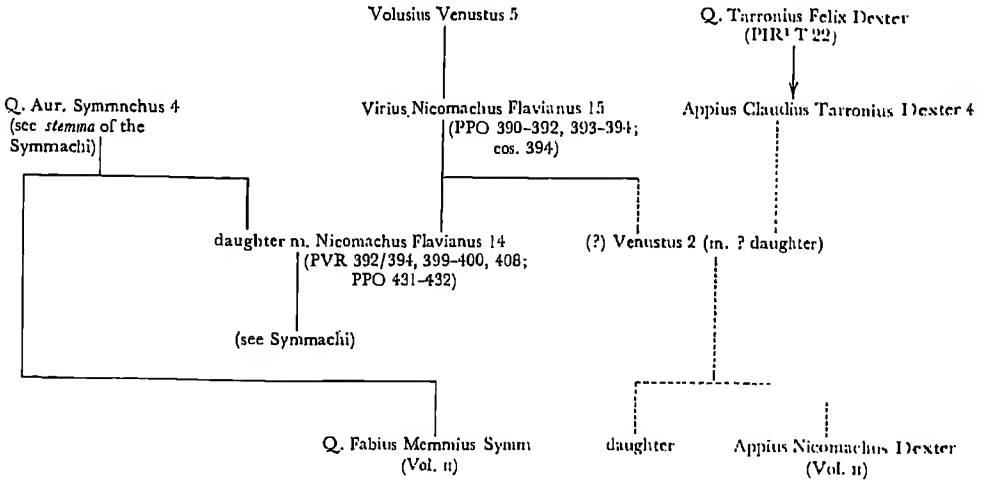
Volusius Venustus 5

Q. Tarronius Felix Dexter
(PIR¹ T 22)

Q. Aur. Symmachus 4
(see *stemma* of the Symmachi)

Virius Nicomachus Flavianus 15
(PPO 390–392, 393–394; cos. 394)

Appius Claudius Tarronius Dexter 4

daughter m. Nicomachus Flavianus 14
(PVR 392/394, 399–400, 408; PPO 431–432)

(?) Venustus 2 (m. ? daughter)

(see Symmachi)

Q. Fabius Memmius Symm
(Vol. II)

daughter

Appius Nicomachus Dexter
(Vol. II)